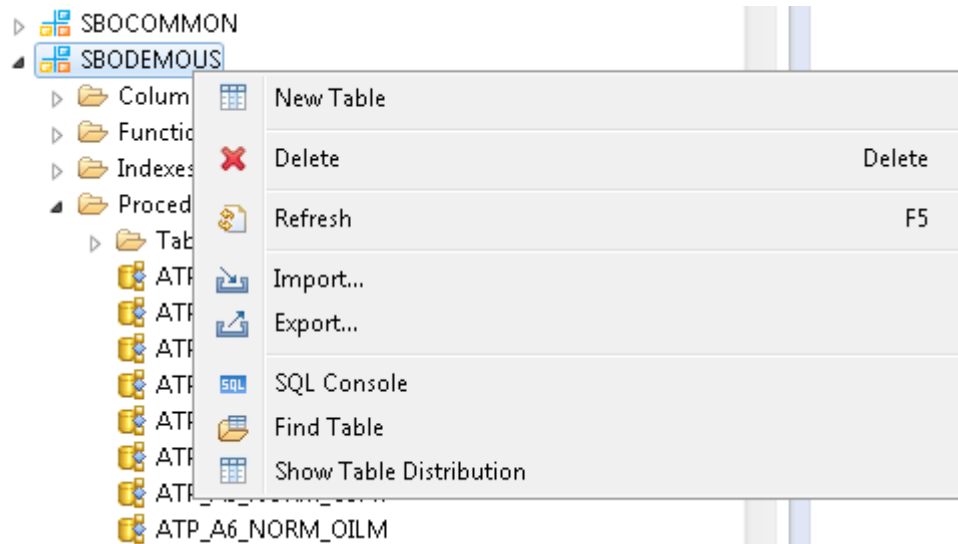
SBOCOMMON
SBODEMOUS
Colum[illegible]
Functio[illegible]
Indexes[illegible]
Proced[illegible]
Tab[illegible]
ATP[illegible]
ATP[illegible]
ATP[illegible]
ATP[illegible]
ATP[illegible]
ATP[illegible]
ATP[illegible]
ATP_A6_NORM_OILM

New Table
Delete Delete
Refresh F5
Import...
Export...
SQL SQL Console
Find Table
Show Table Distribution